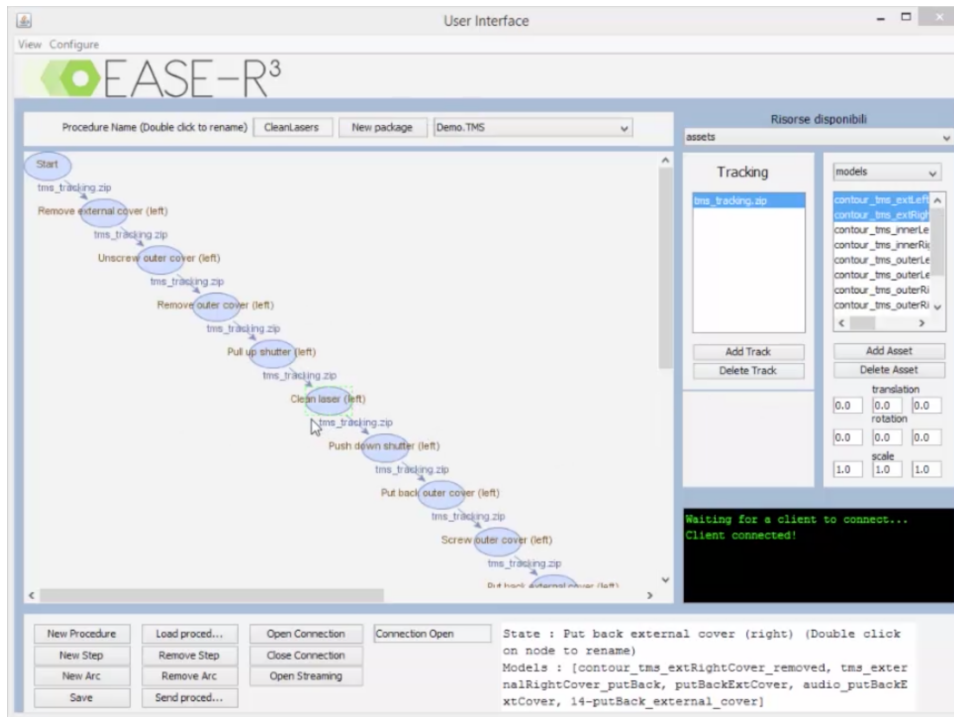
User Interface

View Configure

EASE-R$^3$

Procedure Name (Double click to rename) CleanLasers New package Demo.TMS

Start
tms_tracking.zip
Remove external cover (left)
tms_tracking.zip
Unscrew outer cover (left)
tms_tracking.zip
Remove outer cover (left)
tms_tracking.zip
Pull up shutter (left)
tms_tracking.zip
Clean laser (left)
tms_tracking.zip
Push down shutter (left)
tms_tracking.zip
Put back outer cover (left)
tms_tracking.zip
Screw outer cover (left)
tms_tracking.zip
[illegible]

Risorse disponibili
assets

Tracking
tms_tracking.zip
Add Track
Delete Track

models
contour_tms_extLeft
contour_tms_extRigh
contour_tms_innerLe
contour_tms_innerRi
contour_tms_outerLe
contour_tms_outerLe
contour_tms_outerRi
contour_tms_outerRi
Add Asset
Delete Asset
translation
0.0 0.0 0.0
rotation
0.0 0.0 0.0
scale
1.0 1.0 1.0

Waiting for a client to connect...
Client connected!

New Procedure Load proced... Open Connection Connection Open
New Step Remove Step Close Connection
New Arc Remove Arc Open Streaming
Save Send proced...

State : Put back external cover (right) (Double click on node to rename)
Models : [contour_tms_extRightCover_removed, tms_externalRightCover_putBack, putBackExtCover, audio_putBackExtCover, 14-putBack_external_cover]